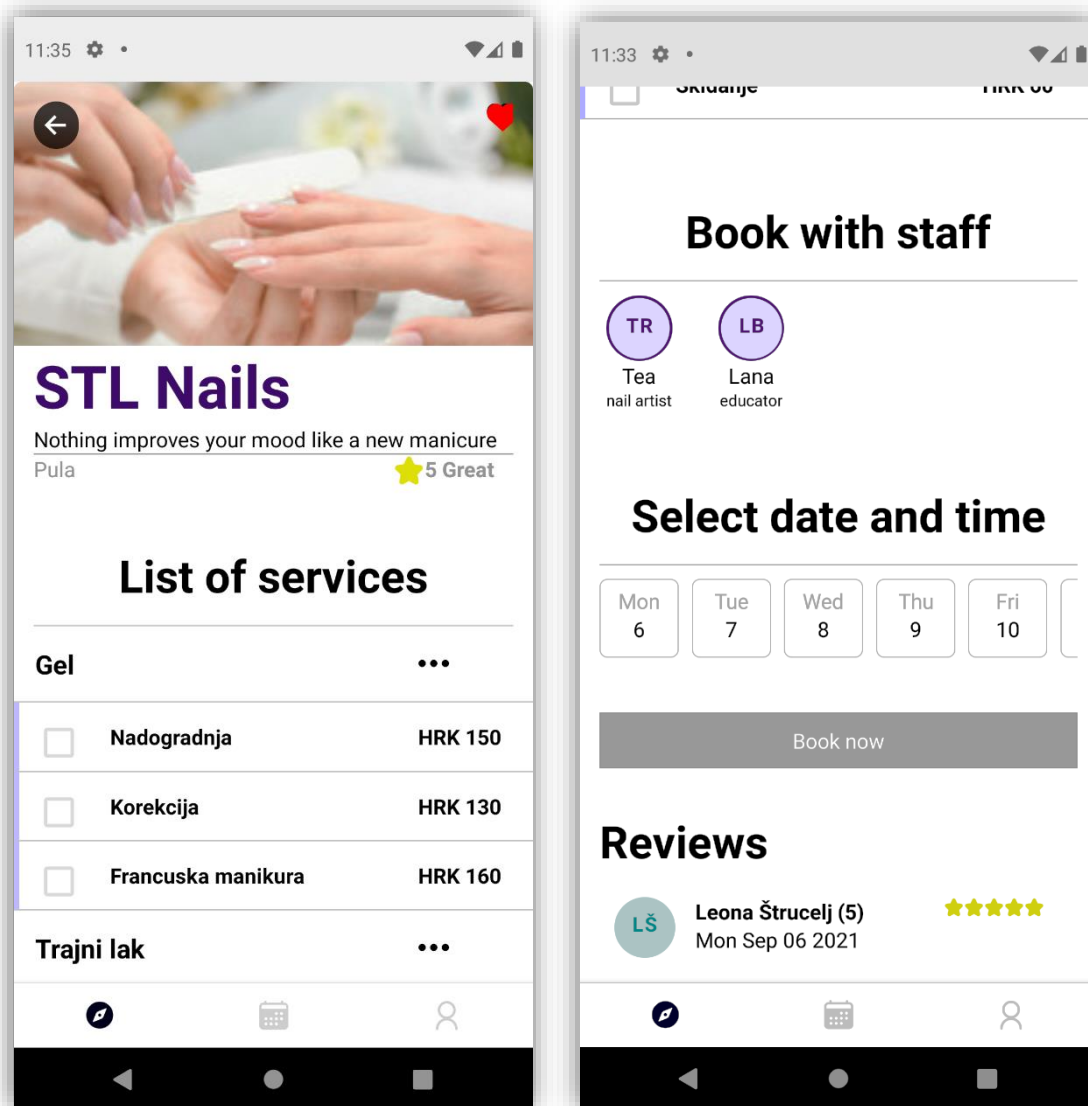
11:35

STL Nails

Nothing improves your mood like a new manicure

Pula

5 Great

List of services

Gel •••

| | | |
|---|---|---|
| | Nadogradnja | HRK 150 |
| | Korekcija | HRK 130 |
| | Francuska manikura | HRK 160 |

Trajni lak •••

11:33

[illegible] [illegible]

Book with staff

TR
Tea
nail artist

LB
Lana
educator

Select date and time

Mon 6
Tue 7
Wed 8
Thu 9
Fri 10

Book now

Reviews

LŠ
Leona Štrucelj (5)
Mon Sep 06 2021